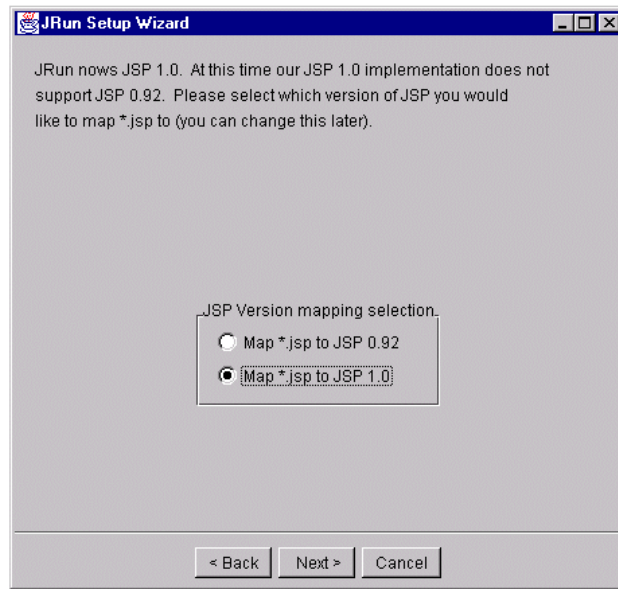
JRun Setup Wizard

JRun nows JSP 1.0. At this time our JSP 1.0 implementation does not support JSP 0.92. Please select which version of JSP you would like to map *.jsp to (you can change this later).

JSP Version mapping selection.

Map *.jsp to JSP 0.92

Map *.jsp to JSP 1.0

< Back
Next >
Cancel